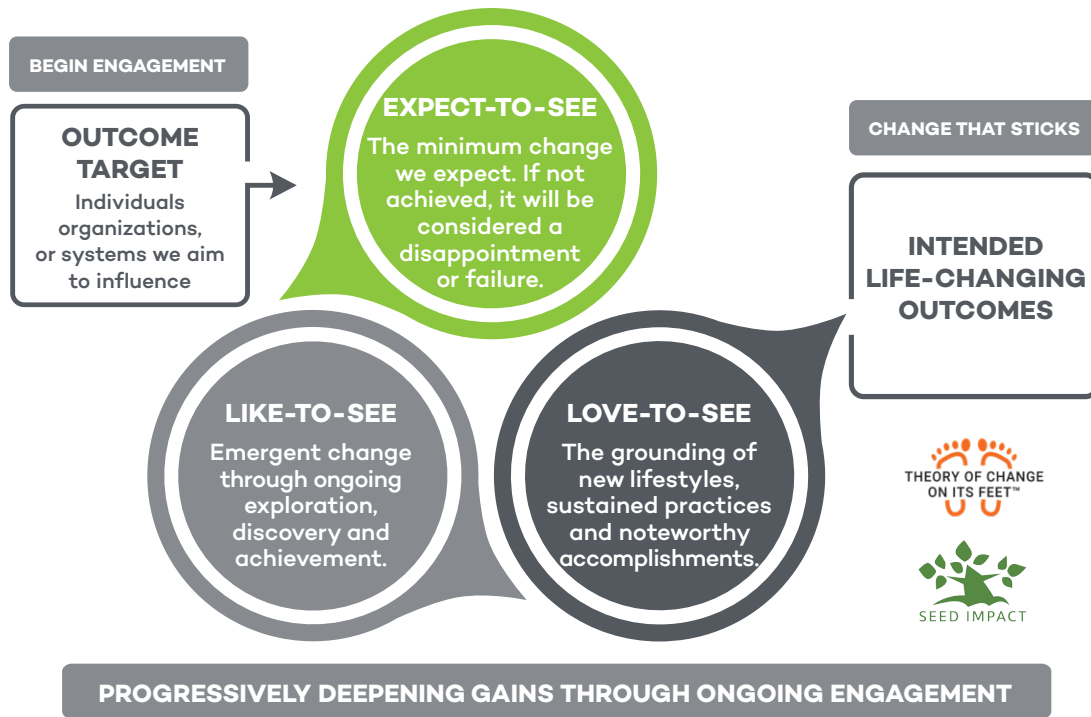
BEGIN ENGAGEMENT

OUTCOME TARGET
Individuals organizations, or systems we aim to influence

EXPECT-TO-SEE
The minimum change we expect. If not achieved, it will be considered a disappointment or failure.

CHANGE THAT STICKS

INTENDED LIFE-CHANGING OUTCOMES

LIKE-TO-SEE
Emergent change through ongoing exploration, discovery and achievement.

LOVE-TO-SEE
The grounding of new lifestyles, sustained practices and noteworthy accomplishments.

THEORY OF CHANGE ON ITS FEET™

SEED IMPACT

PROGRESSIVELY DEEPENING GAINS THROUGH ONGOING ENGAGEMENT